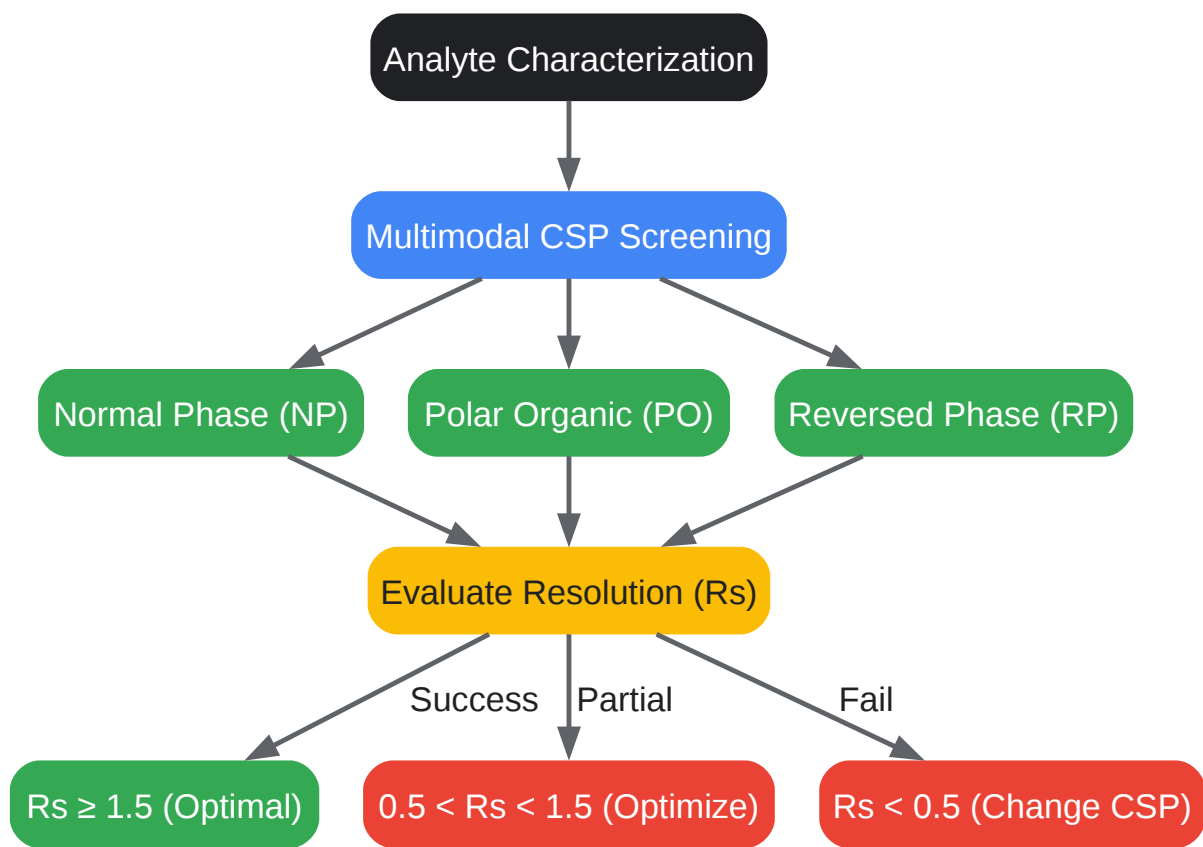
Analyte Characterization

Multimodal CSP Screening

Normal Phase (NP)

Polar Organic (PO)

Reversed Phase (RP)

Evaluate Resolution (Rs)

Success

Partial

Fail

Rs ≥ 1.5 (Optimal)

0.5 < Rs < 1.5 (Optimize)

Rs < 0.5 (Change CSP)